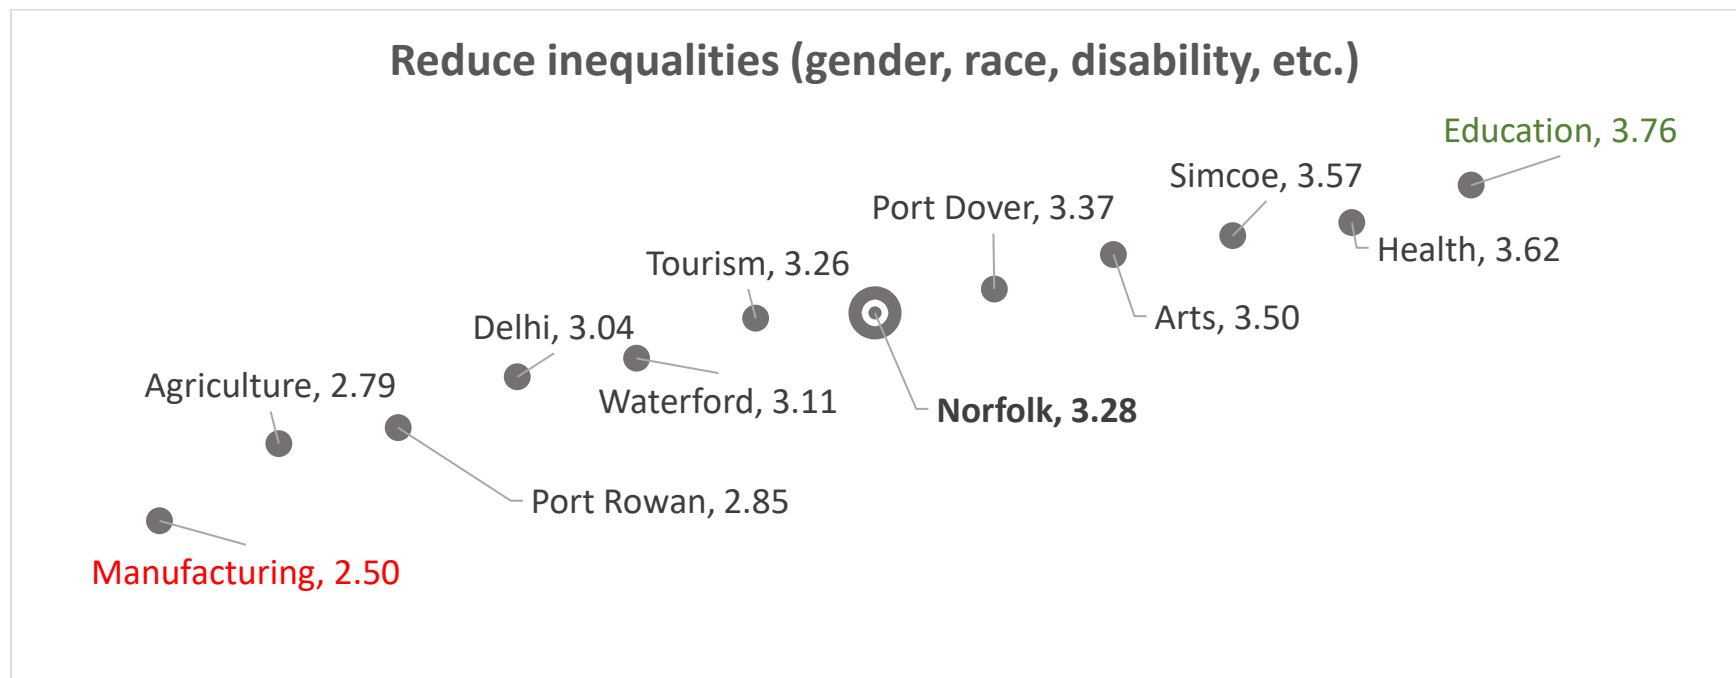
Reduce inequalities (gender, race, disability, etc.)

Education, 3.76

Simcoe, 3.57

Port Dover, 3.37

Health, 3.62

Tourism, 3.26

Arts, 3.50

Delhi, 3.04

Waterford, 3.11

Norfolk, 3.28

Agriculture, 2.79

Port Rowan, 2.85

Manufacturing, 2.50